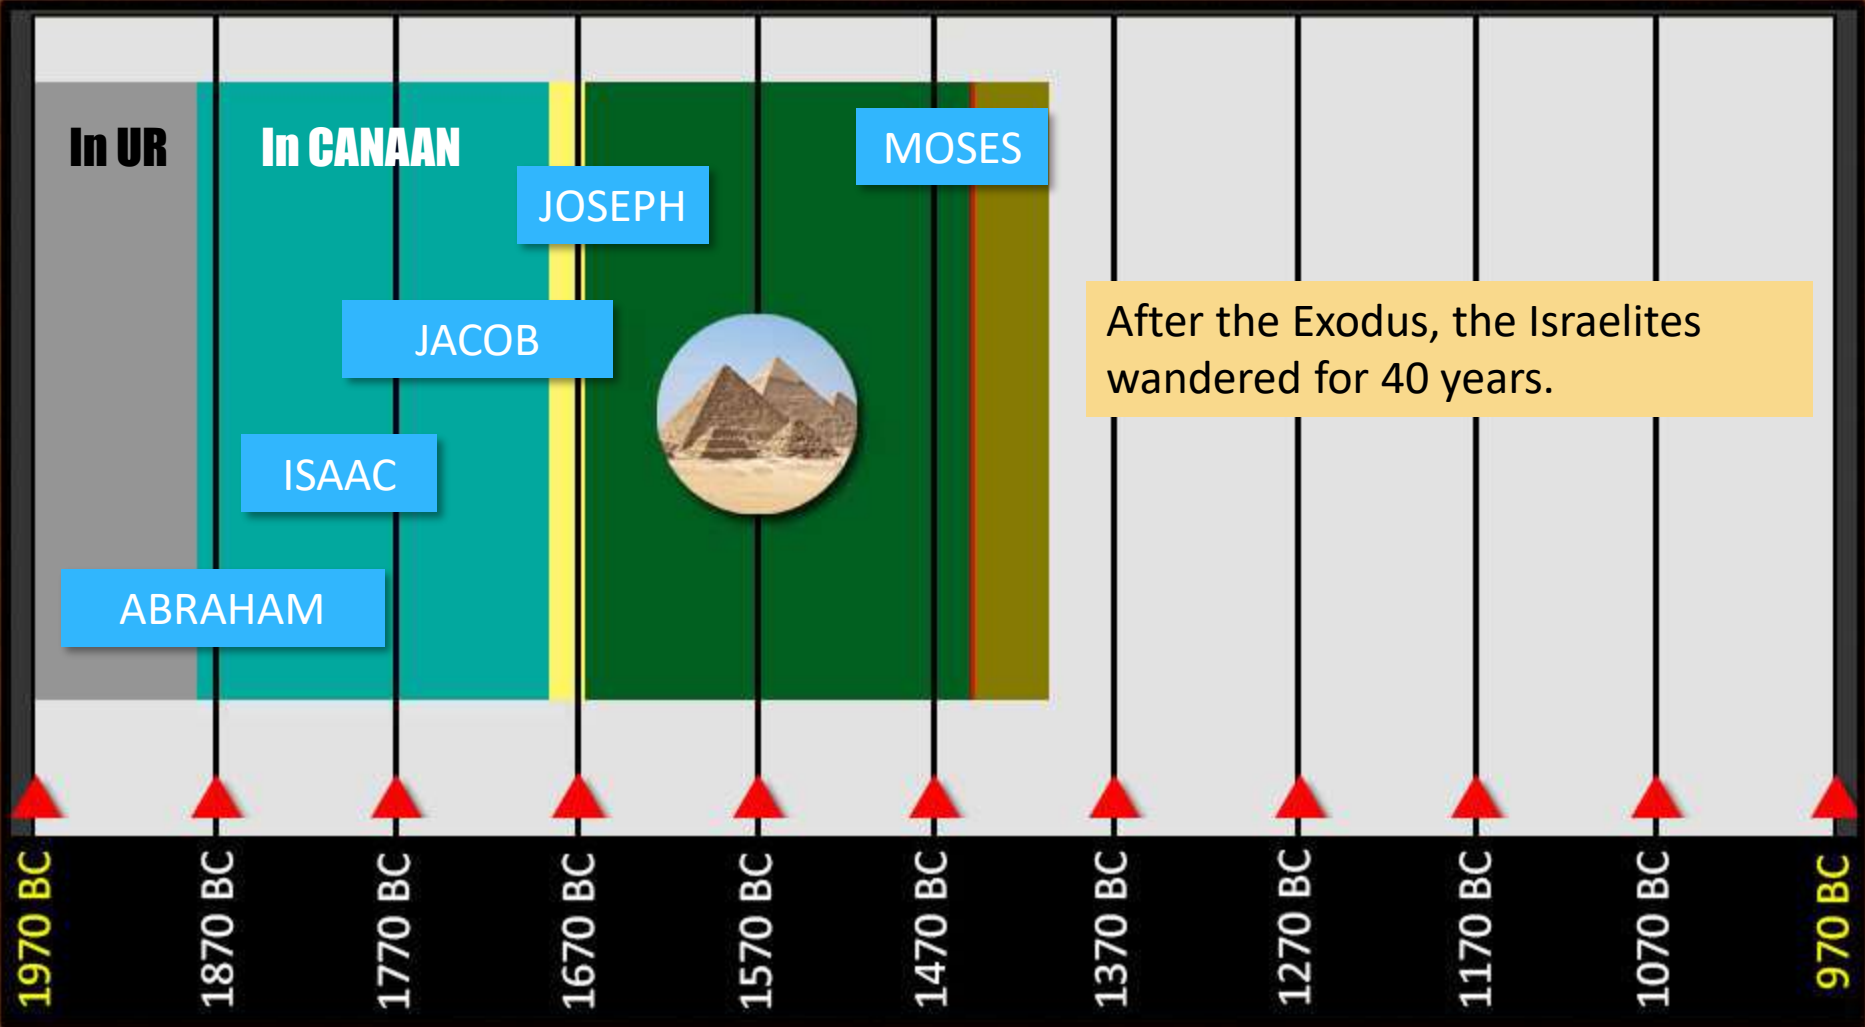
In UR

In CANAAN

MOSES

JOSEPH

JACOB

ISAAC

ABRAHAM

After the Exodus, the Israelites wandered for 40 years.

1970 BC

1870 BC

1770 BC

1670 BC

1570 BC

1470 BC

1370 BC

1270 BC

1170 BC

1070 BC

970 BC